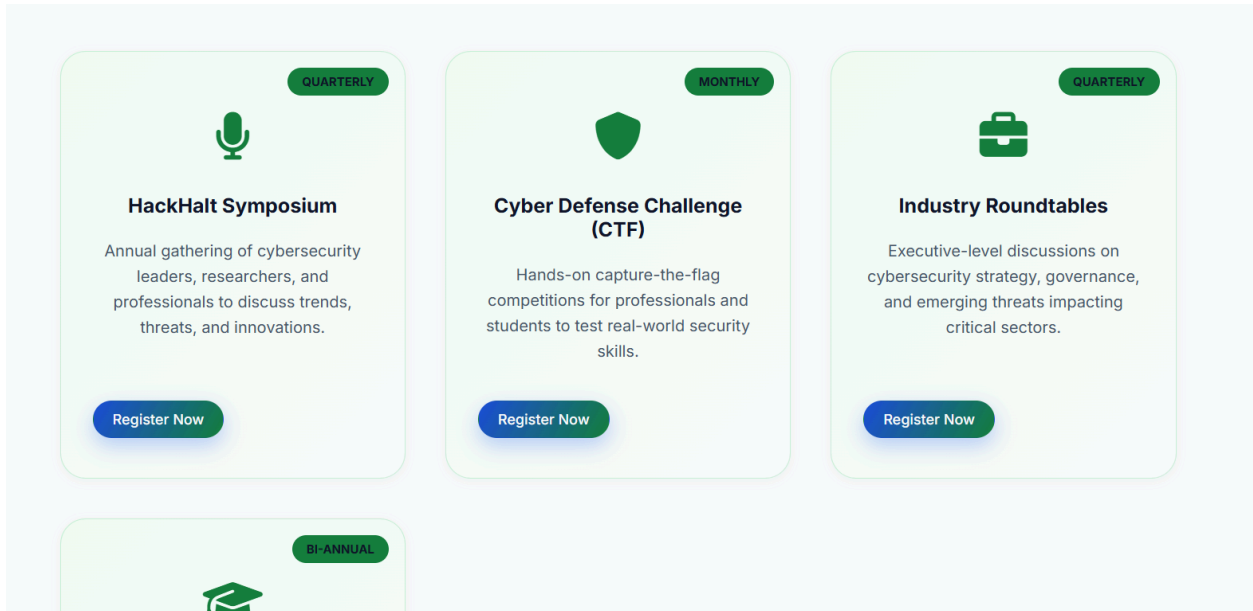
QUARTERLY

HackHalt Symposium

Annual gathering of cybersecurity leaders, researchers, and professionals to discuss trends, threats, and innovations.

Register Now

MONTHLY

Cyber Defense Challenge (CTF)

Hands-on capture-the-flag competitions for professionals and students to test real-world security skills.

Register Now

QUARTERLY

Industry Roundtables

Executive-level discussions on cybersecurity strategy, governance, and emerging threats impacting critical sectors.

Register Now

BI-ANNUAL